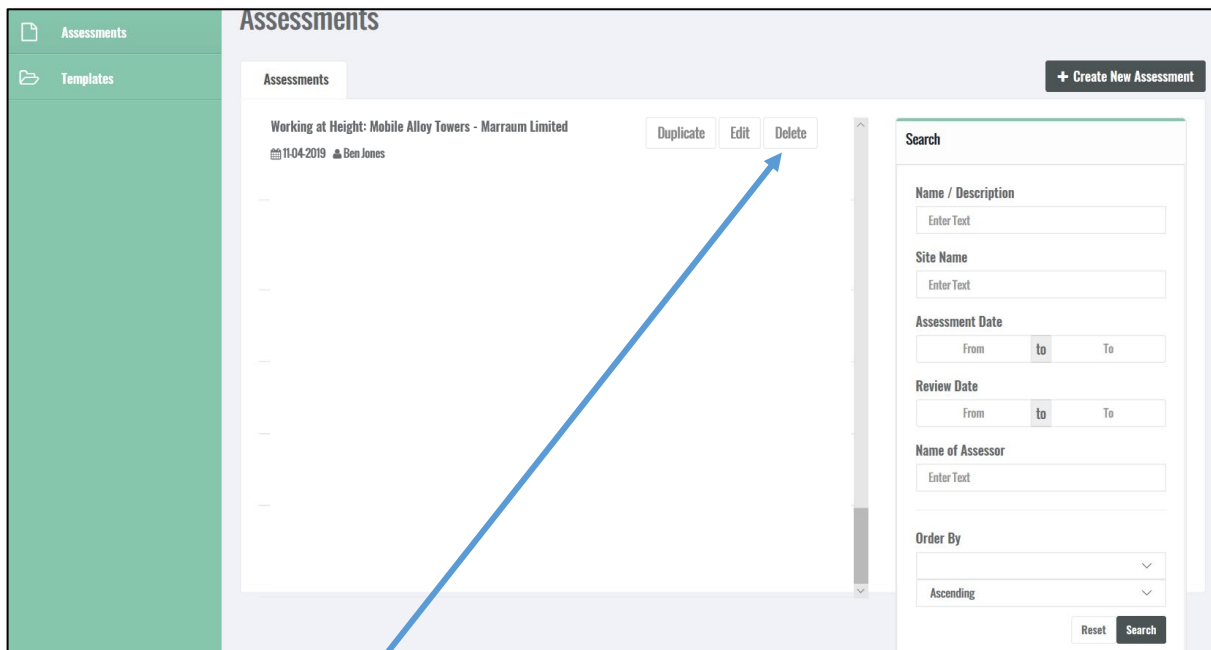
Assessments

Templates

Assessments

Assessments

+ Create New Assessment

Working at Height: Mobile Alloy Towers - Marraum Limited

11-04-2019 Ben Jones

Duplicate Edit Delete

Search

Name / Description

Enter Text

Site Name

Enter Text

Assessment Date

From to To

Review Date

From to To

Name of Assessor

Enter Text

Order By

Ascending

Reset Search